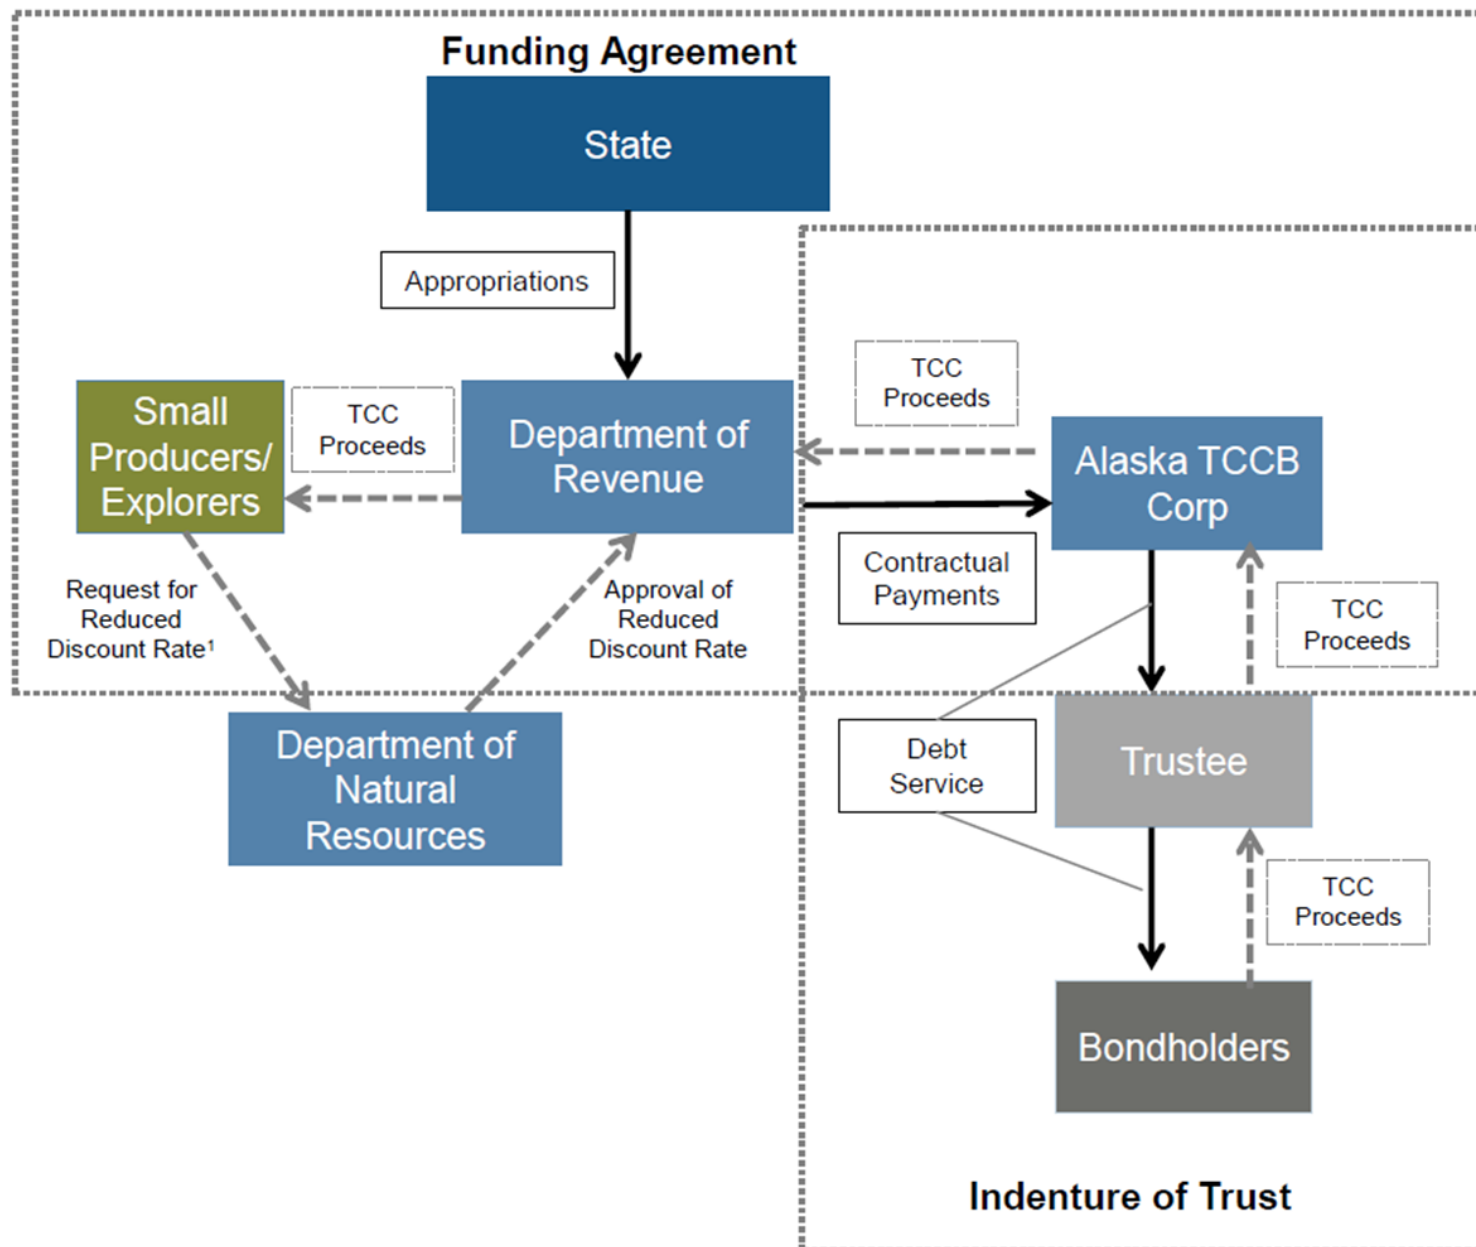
Funding Agreement

State

Appropriations

Small Producers/ Explorers

TCC Proceeds

Department of Revenue

TCC Proceeds

Alaska TCCB Corp

Contractual Payments

Request for Reduced Discount Rate¹

Approval of Reduced Discount Rate

TCC Proceeds

Department of Natural Resources

Debt Service

Trustee

TCC Proceeds

Bondholders

Indenture of Trust